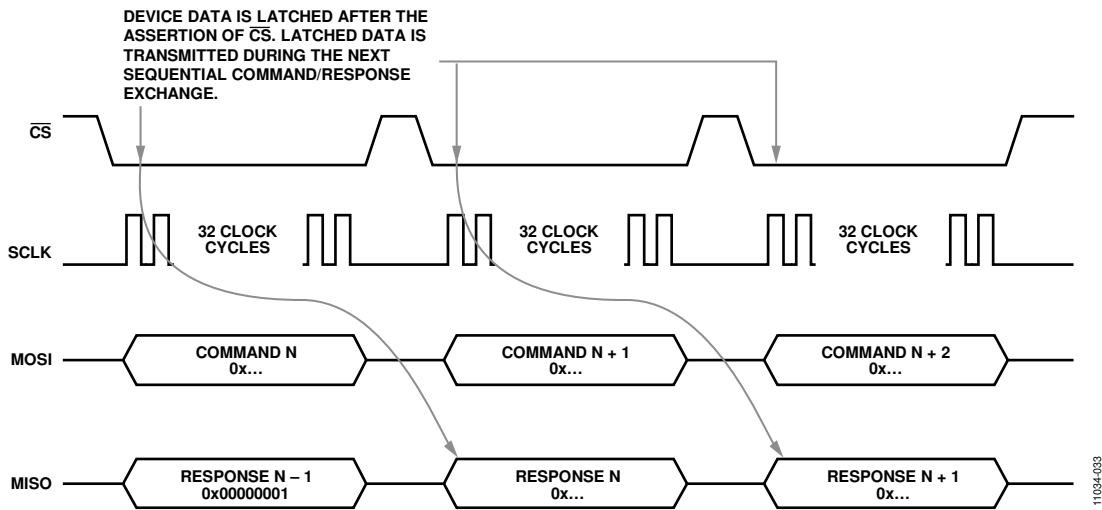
DEVICE DATA IS LATCHED AFTER THE ASSERTION OF $\overline{CS}$. LATCHED DATA IS TRANSMITTED DURING THE NEXT SEQUENTIAL COMMAND/RESPONSE EXCHANGE.

$\overline{CS}$

SCLK

32 CLOCK CYCLES

32 CLOCK CYCLES

32 CLOCK CYCLES

MOSI

COMMAND N
0x…

COMMAND N + 1
0x…

COMMAND N + 2
0x…

MISO

RESPONSE N – 1
0x00000001

RESPONSE N
0x…

RESPONSE N + 1
0x…

11034-033